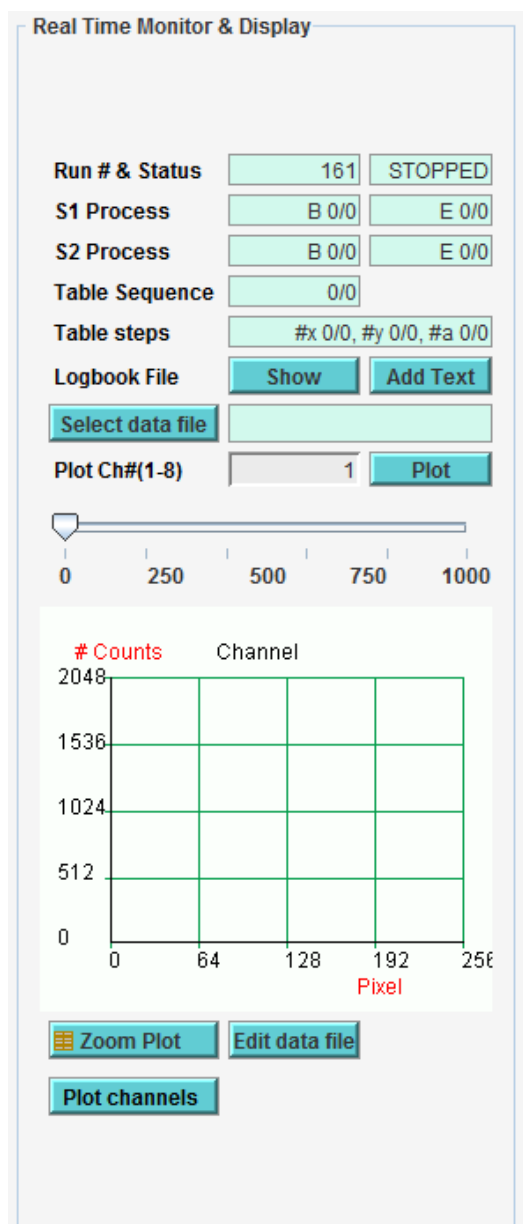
Real Time Monitor & Display

| Run # & Status | 161 | STOPPED |
|---|---|---|
| S1 Process | B 0/0 | E 0/0 |
| S2 Process | B 0/0 | E 0/0 |
| Table Sequence | 0/0 | |
| Table steps | #x 0/0, #y 0/0, #a 0/0 | |
| Logbook File | Show | Add Text |
| Select data file | | |
| Plot Ch#(1-8) | 1 | Plot |

0 250 500 750 1000

# Counts Channel

2048
1536
1024
512
0

0 64 128 192 256

Pixel

Zoom Plot
Edit data file
Plot channels